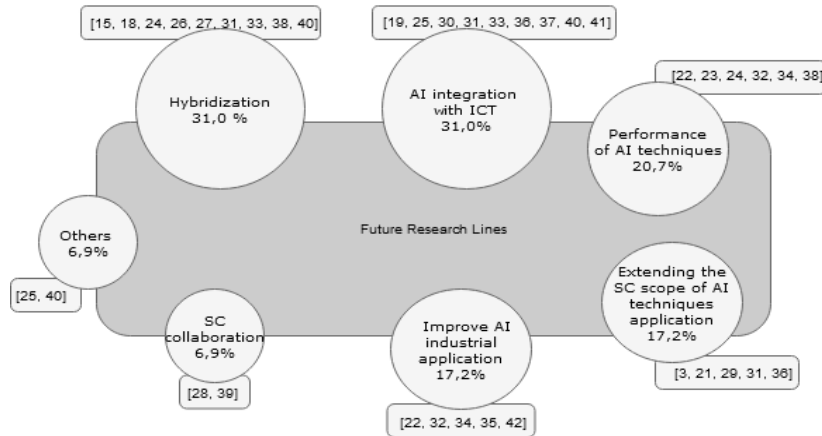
[15, 18, 24, 26, 27, 31, 33, 38, 40]

Hybridization
31,0 %

[19, 25, 30, 31, 33, 36, 37, 40, 41]

AI integration with ICT
31,0%

[22, 23, 24, 32, 34, 38]

Performance of AI techniques
20,7%

Future Research Lines

Others
6,9%

[25, 40]

Extending the SC scope of AI techniques application
17,2%

SC collaboration
6,9%

[28, 39]

Improve AI industrial application
17,2%

[22, 32, 34, 35, 42]

[3, 21, 29, 31, 36]